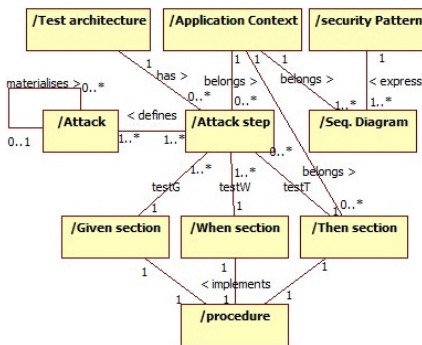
/Test architecture
/Application Context
/security Pattern
1
has >
0..*
belongs >
0..*
1
1
belongs >
< express
1..*
1..*
materialises >
0..*
/Attack
0..1
< defines
1..*
1..*
/Attack step
0..*
/Seq. Diagram
belongs >
1..*
1..*
testG
testW
testT
0..*
1
1
1
/Given section
/When section
/Then section
1
< implements
1
1
1
1
/procedure